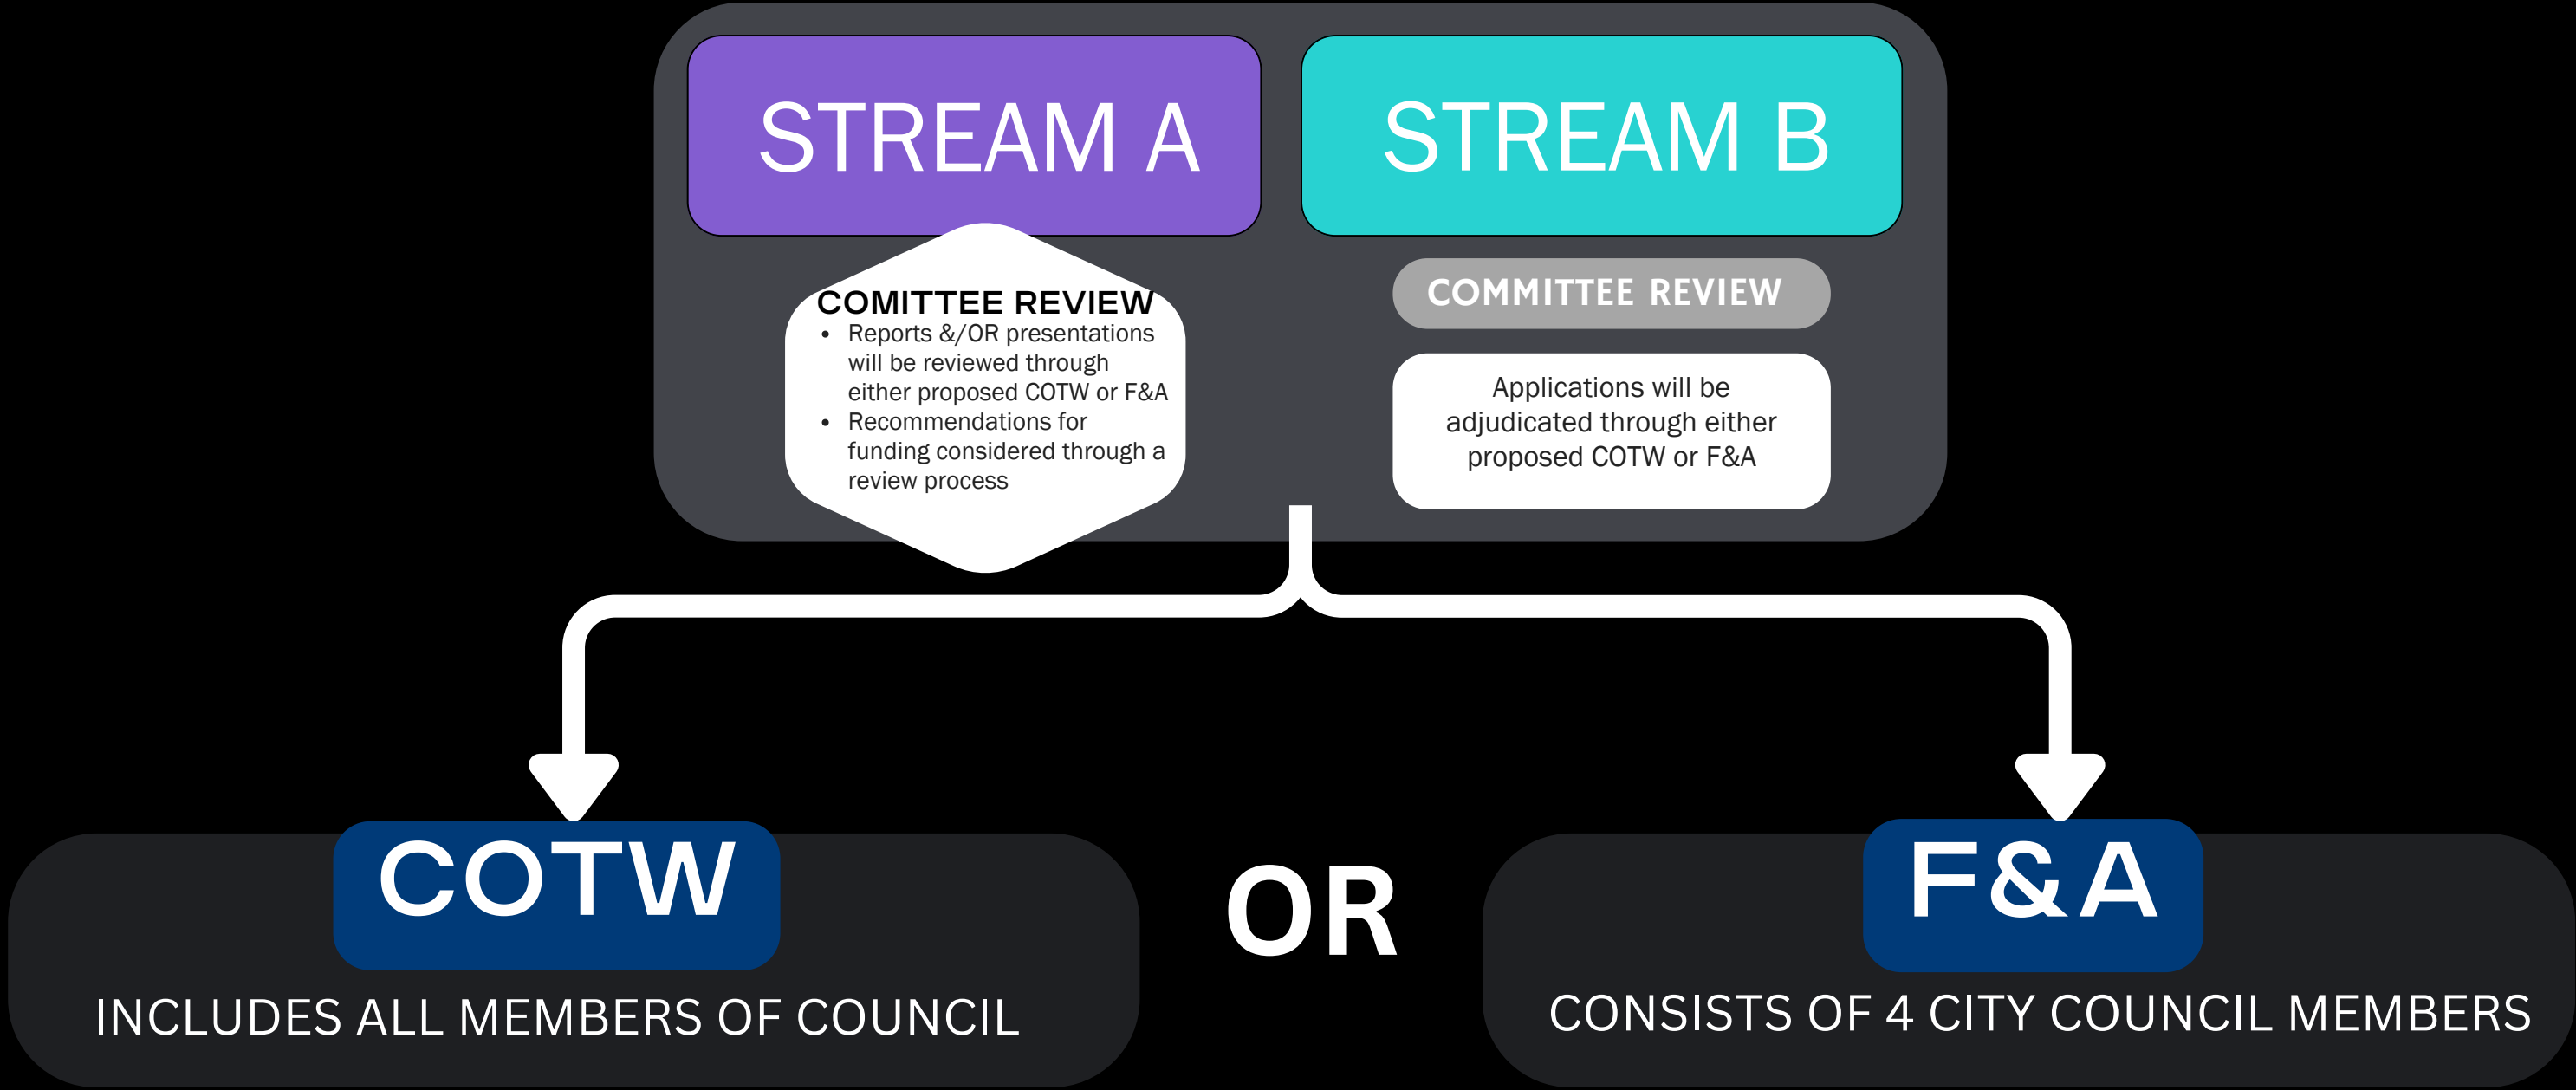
STREAM A

COMITTEE REVIEW

- Reports &/OR presentations will be reviewed through either proposed COTW or F&A
- Recommendations for funding considered through a review process

STREAM B

COMMITTEE REVIEW

Applications will be adjudicated through either proposed COTW or F&A

COTW

INCLUDES ALL MEMBERS OF COUNCIL

OR

F&A

CONSISTS OF 4 CITY COUNCIL MEMBERS